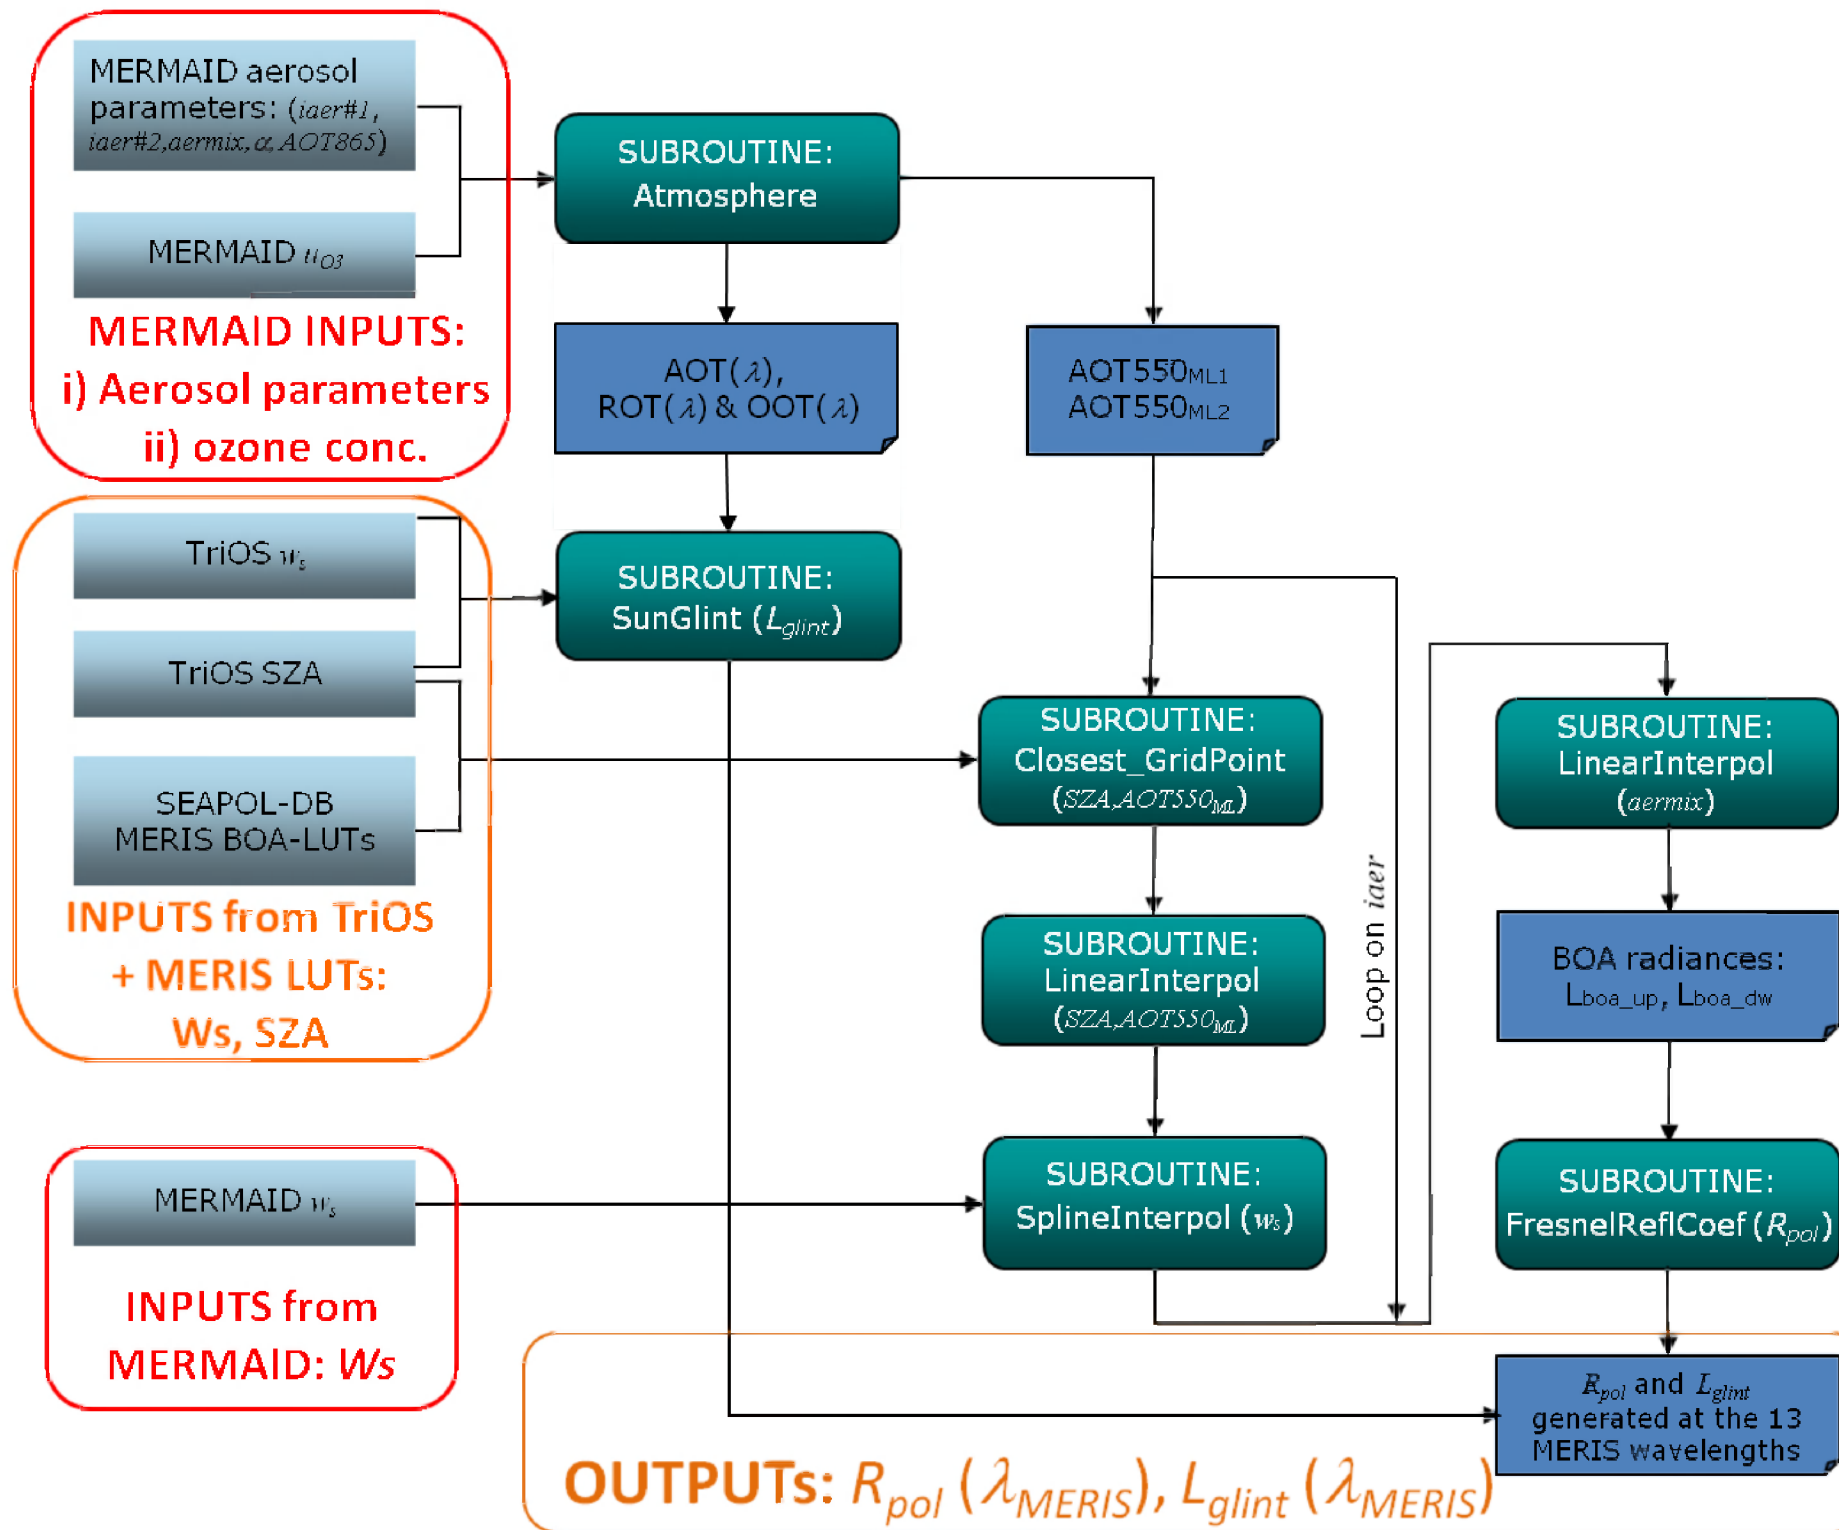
MERMAID aerosol parameters: ($iaer\#1$, $iaer\#2, aermix, \alpha, AOT865$)

MERMAID $u_{O3}$

MERMAID INPUTS:
i) Aerosol parameters
ii) ozone conc.

SUBROUTINE: Atmosphere

AOT($\lambda$), ROT($\lambda$) & OOT($\lambda$)

AOT550$_{ML1}$
AOT550$_{ML2}$

TriOS $w_s$

TriOS SZA

SEAPOL-DB MERIS BOA-LUTs

INPUTS from TriOS + MERIS LUTs: Ws, SZA

SUBROUTINE: SunGlint ($L_{glint}$)

SUBROUTINE: Closest_GridPoint ($SZA, AOT550_{ML}$)

SUBROUTINE: LinearInterpol ($SZA, AOT550_{ML}$)

SUBROUTINE: SplineInterpol ($w_s$)

Loop on $iaer$

SUBROUTINE: LinearInterpol ($aermix$)

BOA radiances: L$_{boa\_up}$, L$_{boa\_dw}$

SUBROUTINE: FresnelReflCoef ($R_{pol}$)

MERMAID $w_s$

INPUTS from MERMAID: Ws

$R_{pol}$ and $L_{glint}$ generated at the 13 MERIS wavelengths

OUTPUTs: $R_{pol}$ ($\lambda_{MERIS}$), $L_{glint}$ ($\lambda_{MERIS}$)